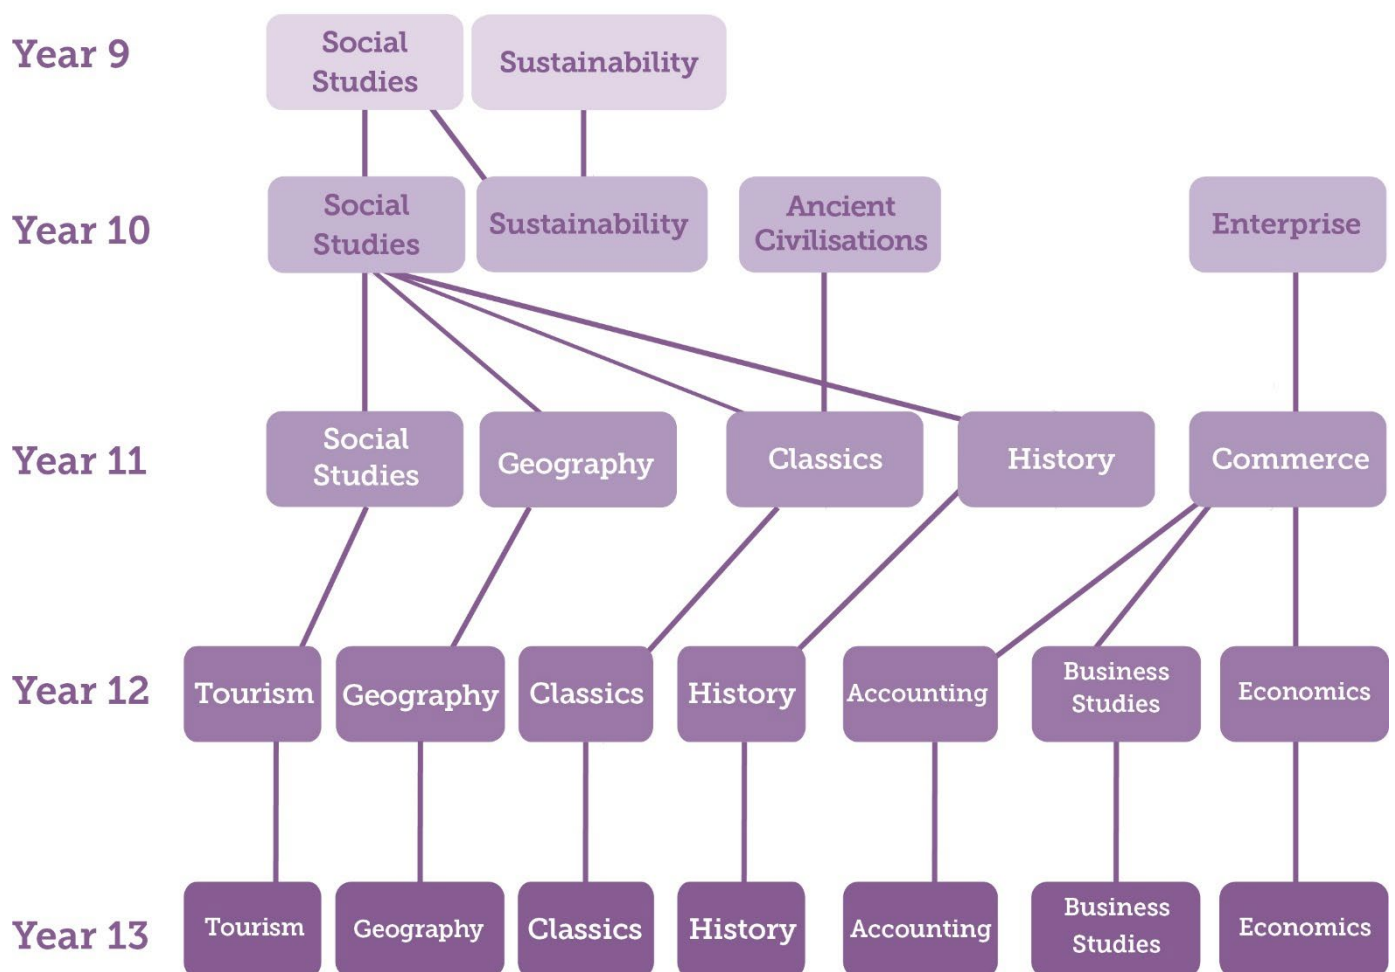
Year 9

Social Studies

Sustainability

Year 10

Social Studies

Sustainability

Ancient Civilisations

Enterprise

Year 11

Social Studies

Geography

Classics

History

Commerce

Year 12

Tourism

Geography

Classics

History

Accounting

Business Studies

Economics

Year 13

Tourism

Geography

Classics

History

Accounting

Business Studies

Economics